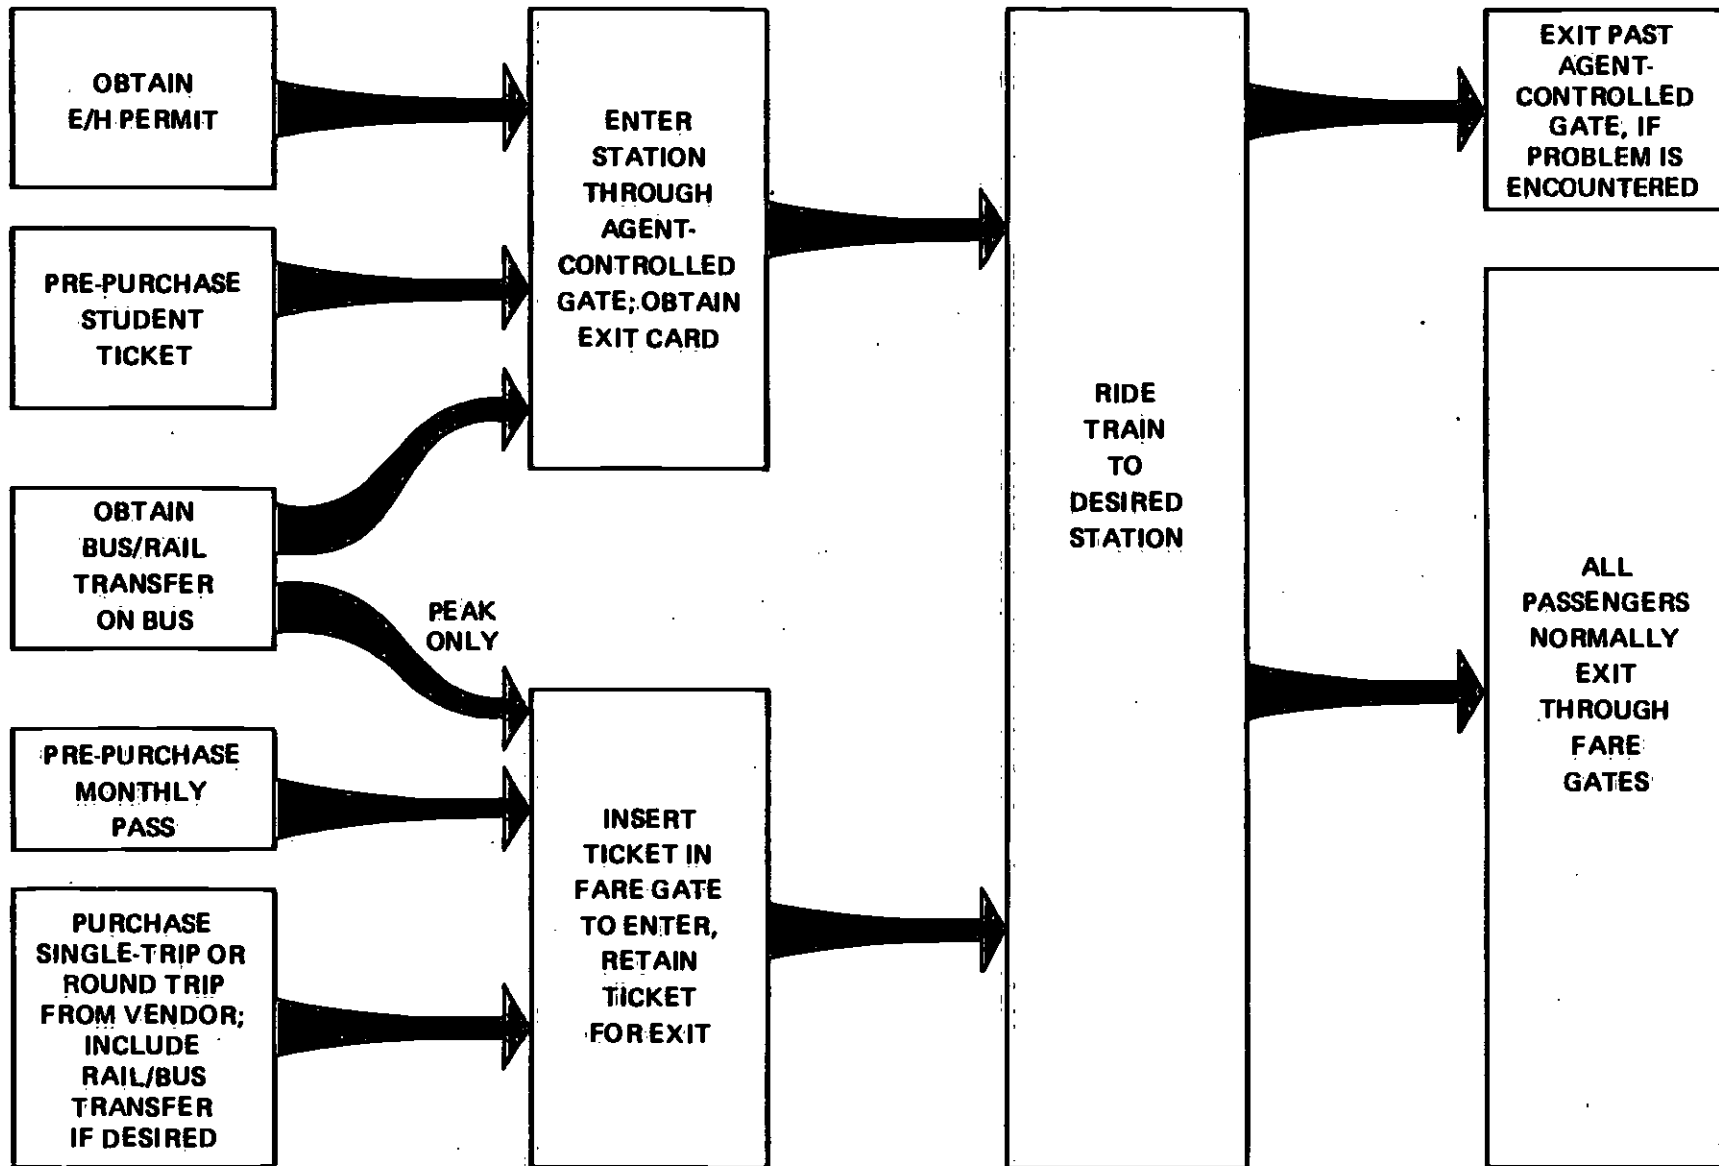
OBTAIN E/H PERMIT

PRE-PURCHASE STUDENT TICKET

OBTAIN BUS/RAIL TRANSFER ON BUS

PRE-PURCHASE MONTHLY PASS

PURCHASE SINGLE-TRIP OR ROUND TRIP FROM VENDOR; INCLUDE RAIL/BUS TRANSFER IF DESIRED

ENTER STATION THROUGH AGENT-CONTROLLED GATE; OBTAIN EXIT CARD

PEAK ONLY

INSERT TICKET IN FARE GATE TO ENTER, RETAIN TICKET FOR EXIT

RIDE TRAIN TO DESIRED STATION

EXIT PAST AGENT-CONTROLLED GATE, IF PROBLEM IS ENCOUNTERED

ALL PASSENGERS NORMALLY EXIT THROUGH FARE GATES